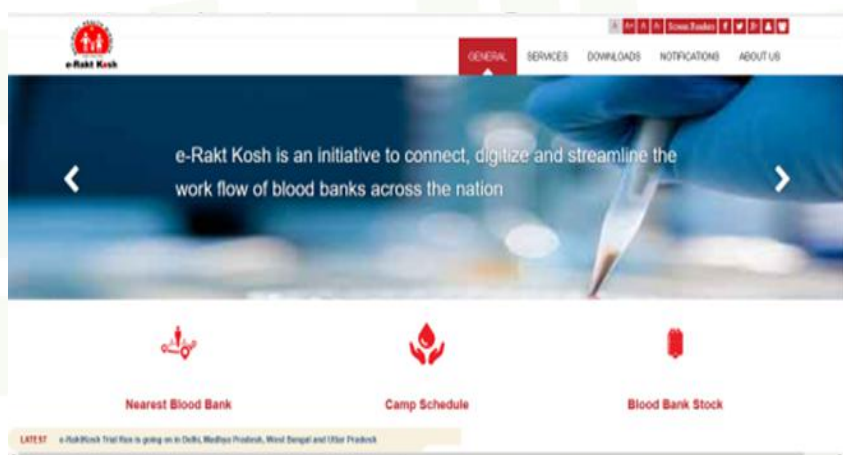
e-Rakt Kosh

A A+ A A- Screen Reader

GENERAL SERVICES DOWNLOADS NOTIFICATIONS ABOUT US

e-Rakt Kosh is an initiative to connect, digitize and streamline the work flow of blood banks across the nation

Nearest Blood Bank

Camp Schedule

Blood Bank Stock

LATEST e-RaktKosh Trial Run is going on in Delhi, Madhya Pradesh, West Bengal and Uttar Pradesh